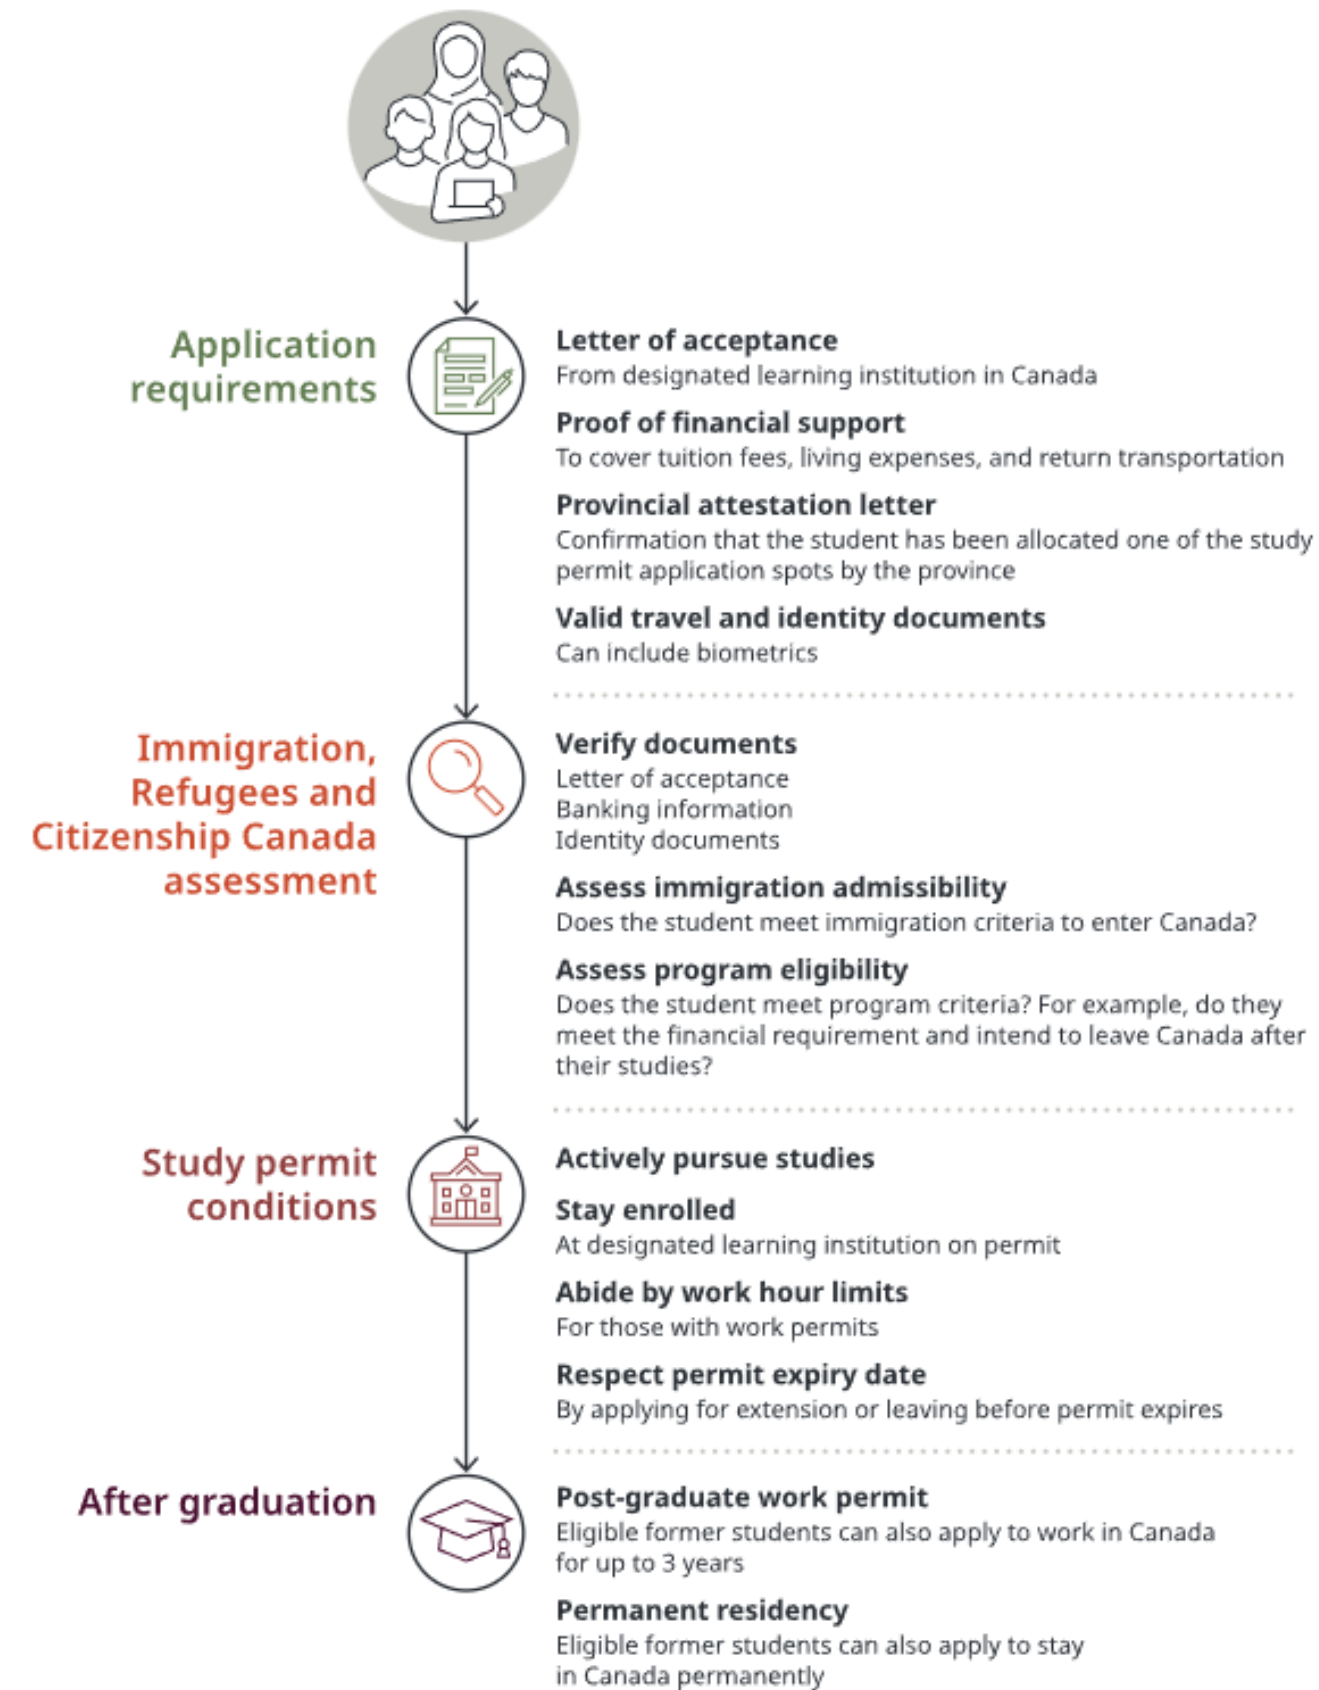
Application requirements

Letter of acceptance
From designated learning institution in Canada

Proof of financial support
To cover tuition fees, living expenses, and return transportation

Provincial attestation letter
Confirmation that the student has been allocated one of the study permit application spots by the province

Valid travel and identity documents
Can include biometrics

Immigration, Refugees and Citizenship Canada assessment

Verify documents
Letter of acceptance
Banking information
Identity documents

Assess immigration admissibility
Does the student meet immigration criteria to enter Canada?

Assess program eligibility
Does the student meet program criteria? For example, do they meet the financial requirement and intend to leave Canada after their studies?

Study permit conditions

Actively pursue studies

Stay enrolled
At designated learning institution on permit

Abide by work hour limits
For those with work permits

Respect permit expiry date
By applying for extension or leaving before permit expires

After graduation

Post-graduate work permit
Eligible former students can also apply to work in Canada for up to 3 years

Permanent residency
Eligible former students can also apply to stay in Canada permanently